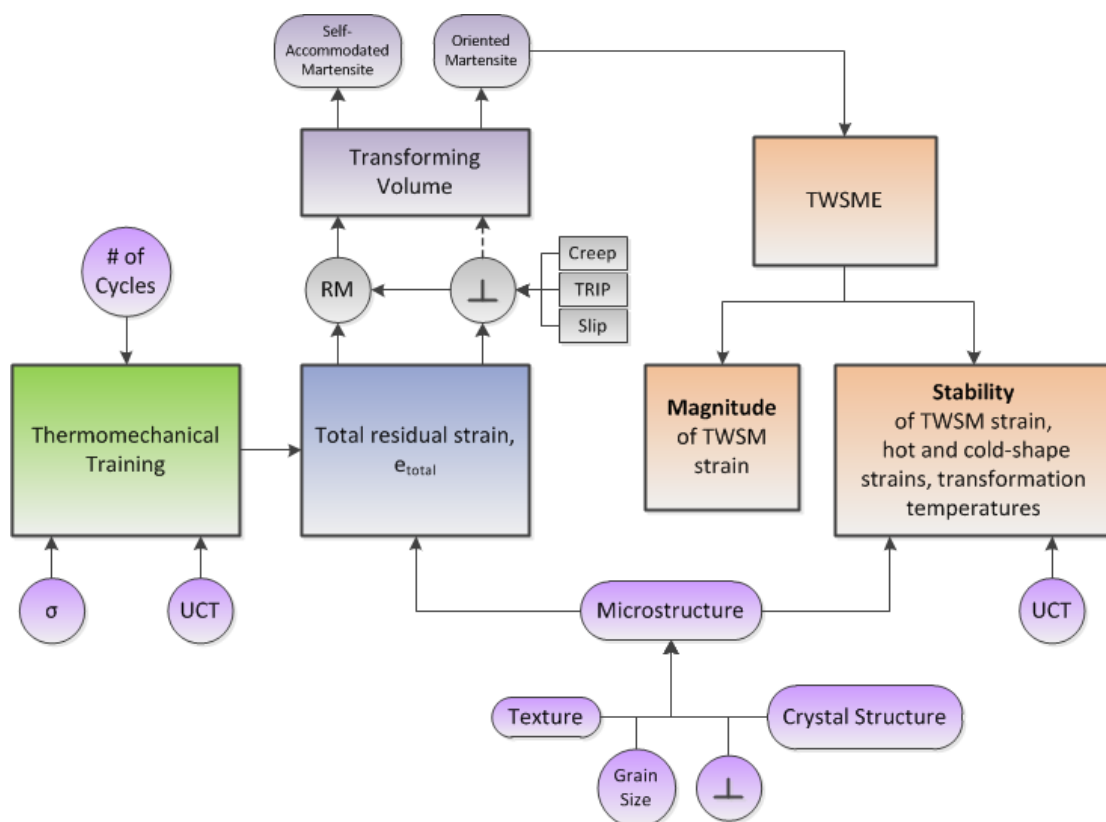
Self-Accommodated Martensite

Oriented Martensite

Transforming Volume

TWSME

# of Cycles

RM

$\perp$

Creep

TRIP

Slip

Thermomechanical Training

Total residual strain, $e_{total}$

**Magnitude** of TWSM strain

**Stability** of TWSM strain, hot and cold-shape strains, transformation temperatures

σ

UCT

Microstructure

UCT

Texture

Crystal Structure

Grain Size

$\perp$